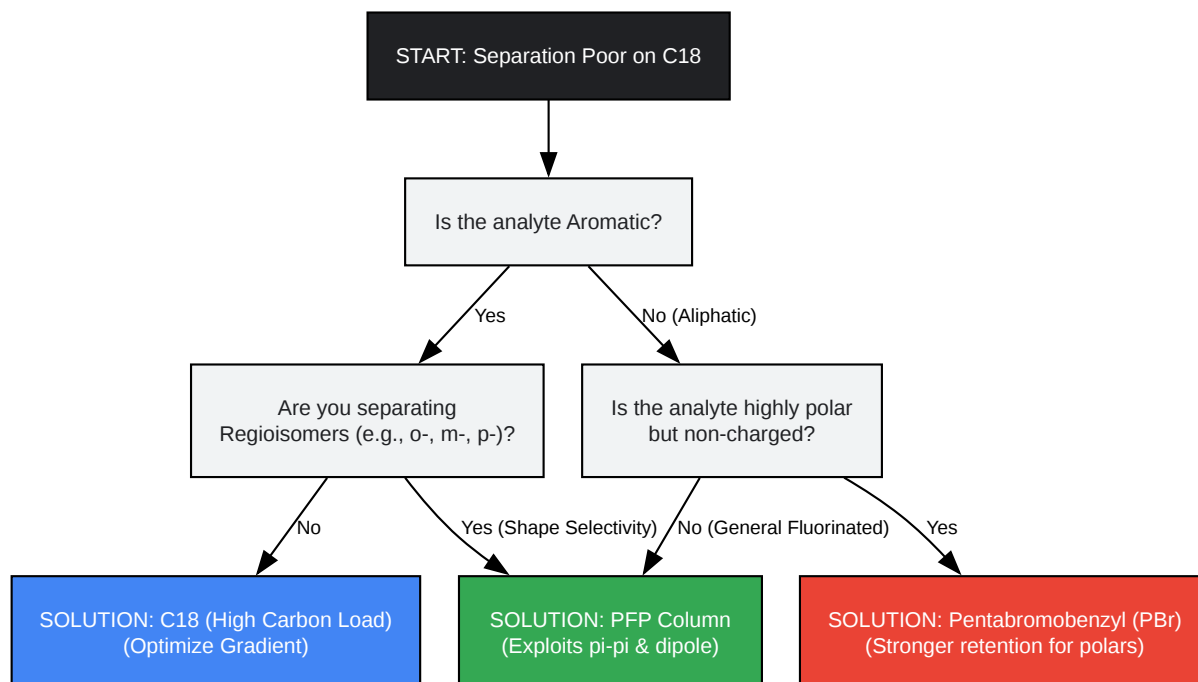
START: Separation Poor on C18

Is the analyte Aromatic?

Yes

No (Aliphatic)

Are you separating Regioisomers (e.g., o-, m-, p-)?

Is the analyte highly polar but non-charged?

No

Yes (Shape Selectivity)

No (General Fluorinated)

Yes

SOLUTION: C18 (High Carbon Load) (Optimize Gradient)

SOLUTION: PFP Column (Exploits pi-pi & dipole)

SOLUTION: Pentabromobenzyl (PBr) (Stronger retention for polars)